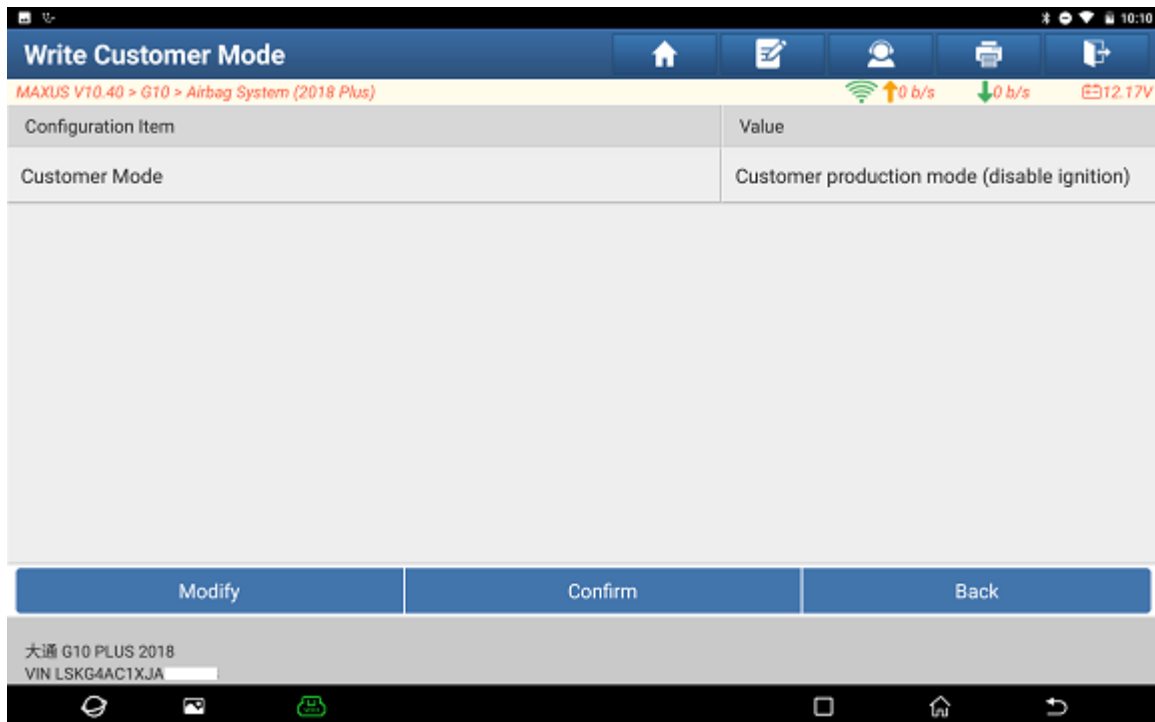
10:10

Write Customer Mode

MAXUS V10.40 > G10 > Airbag System (2018 Plus)

0 b/s 0 b/s 12.17V

| Configuration Item | Value |
|---|---|
| Customer Mode | Customer production mode (disable ignition) |

Modify

Confirm

Back

大通 G10 PLUS 2018
VIN LSKG4AC1XJA